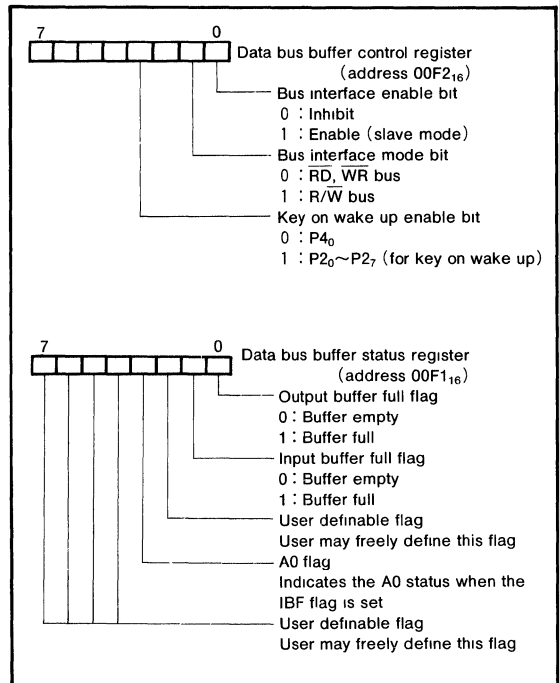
7 0
Data bus buffer control register (address $00F2_{16}$)

Bus interface enable bit
0 : Inhibit
1 : Enable (slave mode)

Bus interface mode bit
0 : $\overline{RD}$, $\overline{WR}$ bus
1 : $R/\overline{W}$ bus

Key on wake up enable bit
0 : $P4_0$
1 : $P2_0 \sim P2_7$ (for key on wake up)

7 0
Data bus buffer status register (address $00F1_{16}$)

Output buffer full flag
0 : Buffer empty
1 : Buffer full

Input buffer full flag
0 : Buffer empty
1 : Buffer full

User definable flag
User may freely define this flag

A0 flag
Indicates the A0 status when the IBF flag is set

User definable flag
User may freely define this flag